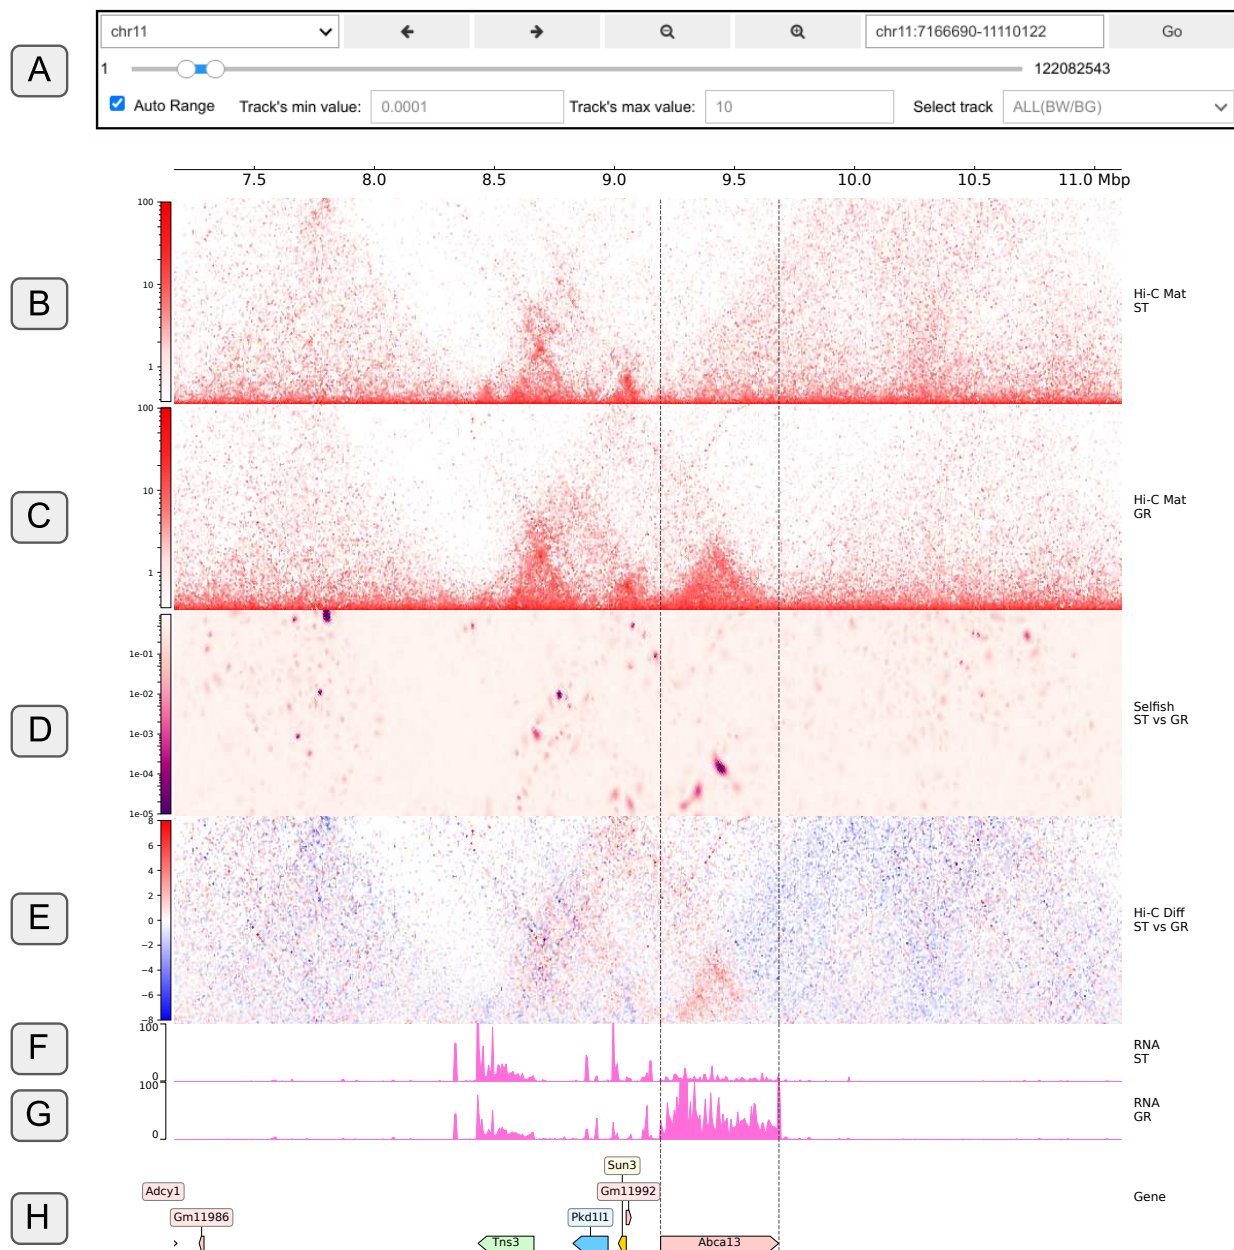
A

chr11

chr11:7166690-11110122

Go

1

122082543

Auto Range

Track's min value: 0.0001

Track's max value: 10

Select track ALL(BW/BG)

7.5 8.0 8.5 9.0 9.5 10.0 10.5 11.0 Mbp

B

100

10

1

Hi-C Mat ST

C

100

10

1

Hi-C Mat GR

D

1e-01

1e-02

1e-03

1e-04

1e-05

Selfish ST vs GR

E

8

6

4

2

0

−2

−4

−6

−8

Hi-C Diff ST vs GR

F

100

0

RNA ST

G

100

0

RNA GR

H

Sun3

Adcy1

Gm11992

Gm11986

Pkd1l1

Tns3

Abca13

Gene